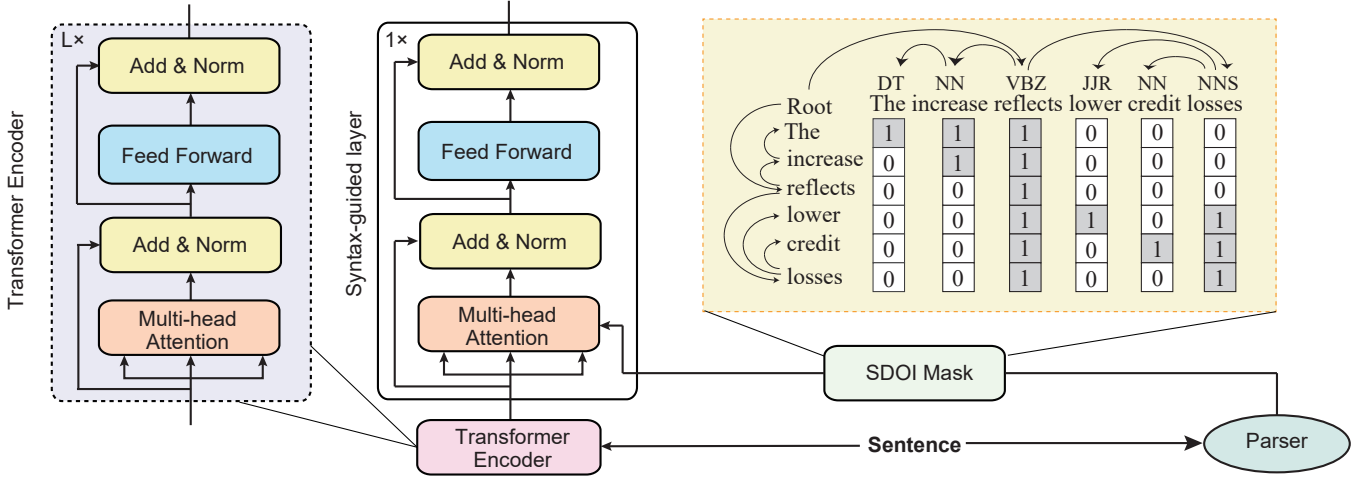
Transformer Encoder

L×

Add & Norm

Feed Forward

Add & Norm

Multi-head Attention

Syntax-guided layer

1×

Add & Norm

Feed Forward

Add & Norm

Multi-head Attention

DT NN VBZ JJR NN NNS
The increase reflects lower credit losses

| | The | increase | reflects | lower | credit | losses |
|---|---|---|---|---|---|---|
| Root | | | | | | |
| The | 1 | 1 | 1 | 0 | 0 | 0 |
| increase | 0 | 1 | 1 | 0 | 0 | 0 |
| reflects | 0 | 0 | 1 | 0 | 0 | 0 |
| lower | 0 | 0 | 1 | 1 | 0 | 1 |
| credit | 0 | 0 | 1 | 0 | 1 | 1 |
| losses | 0 | 0 | 1 | 0 | 0 | 1 |

SDOI Mask

Transformer Encoder

Sentence

Parser